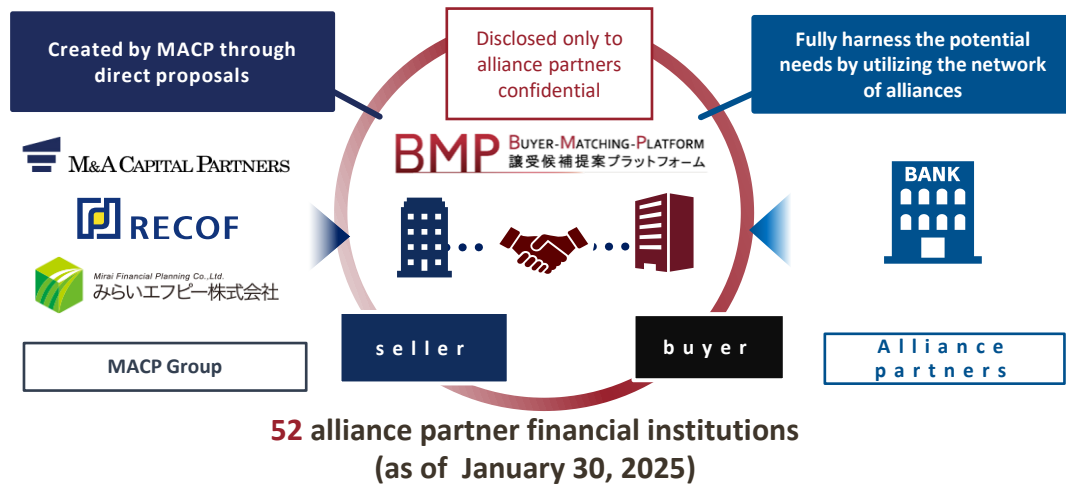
Created by MACP through direct proposals

Disclosed only to alliance partners confidential

Fully harness the potential needs by utilizing the network of alliances

M&A CAPITAL PARTNERS

RECOF

Mirai Financial Planning Co.,Ltd.
みらいエフピー株式会社

MACP Group

BMP BUYER-MATCHING-PLATFORM
譲受候補提案プラットフォーム

BANK

seller

buyer

Alliance partners

52 alliance partner financial institutions (as of January 30, 2025)